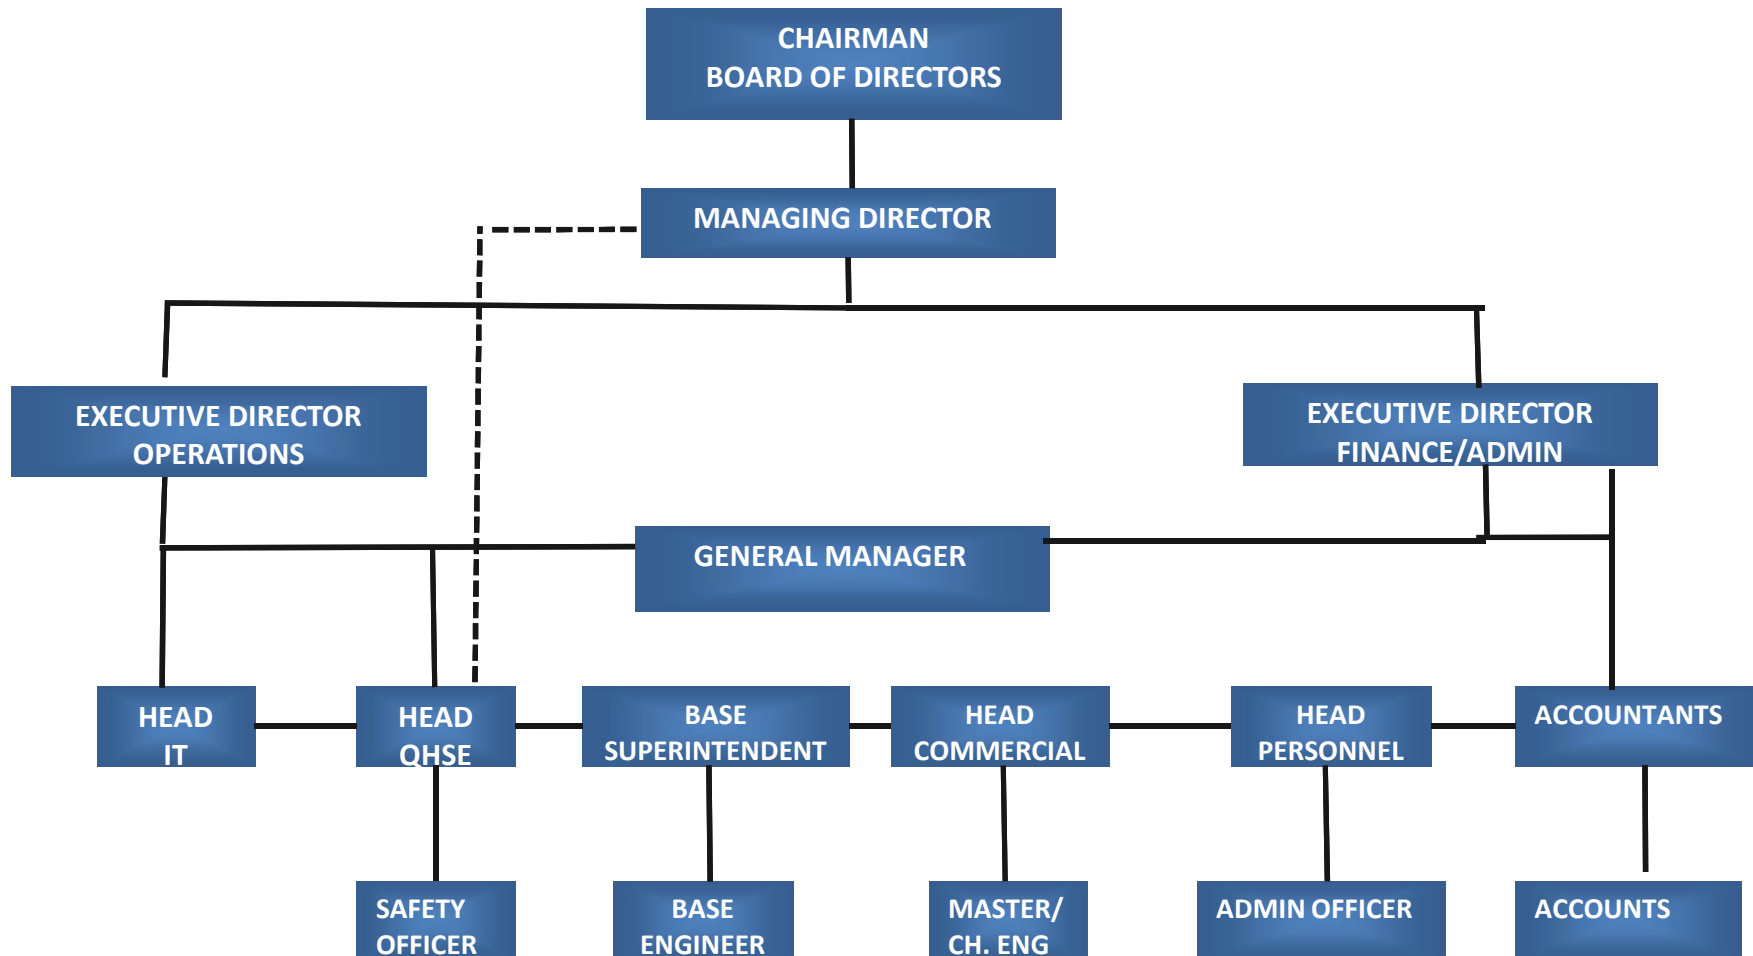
CHAIRMAN
BOARD OF DIRECTORS

MANAGING DIRECTOR

EXECUTIVE DIRECTOR
OPERATIONS

EXECUTIVE DIRECTOR
FINANCE/ADMIN

GENERAL MANAGER

HEAD
IT

HEAD
QHSE

BASE
SUPERINTENDENT

HEAD
COMMERCIAL

HEAD
PERSONNEL

ACCOUNTANTS

SAFETY
OFFICER

BASE
ENGINEER

MASTER/
CH. ENG

ADMIN OFFICER

ACCOUNTS